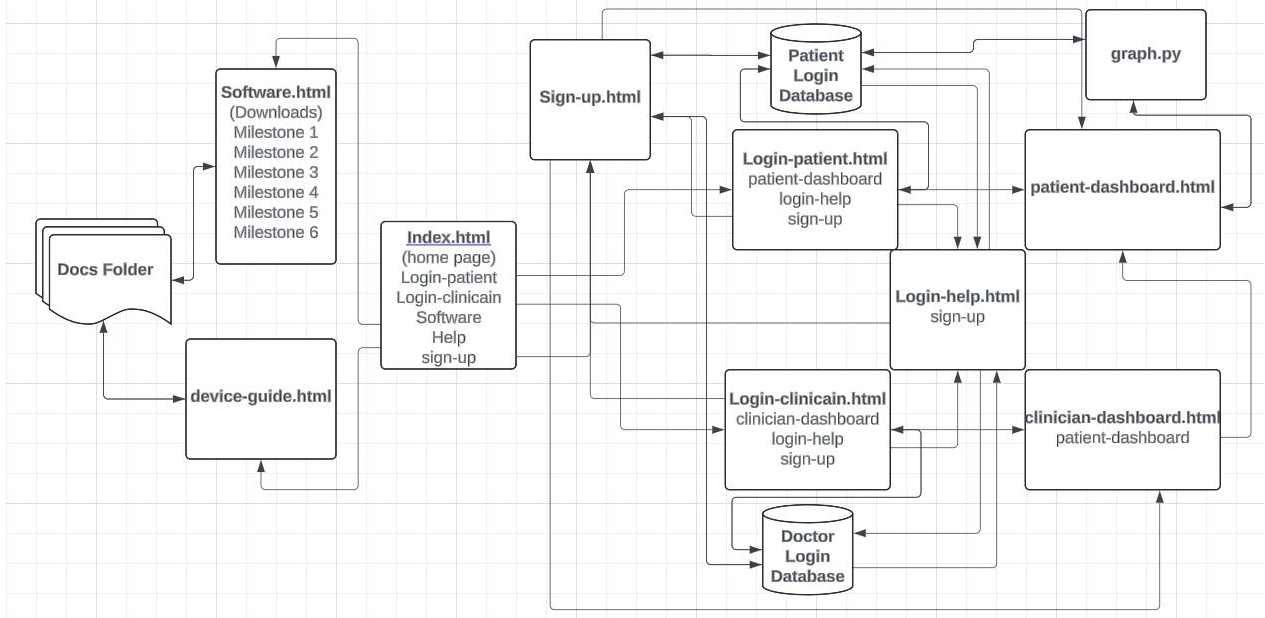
Software.html
(Downloads)
Milestone 1
Milestone 2
Milestone 3
Milestone 4
Milestone 5
Milestone 6

Docs Folder

device-guide.html

Index.html
(home page)
Login-patient
Login-clinicain
Software
Help
sign-up

Sign-up.html

Patient Login Database

graph.py

Login-patient.html
patient-dashboard
login-help
sign-up

patient-dashboard.html

Login-help.html
sign-up

Login-clinicain.html
clinician-dashboard
login-help
sign-up

clinician-dashboard.html
patient-dashboard

Doctor Login Database